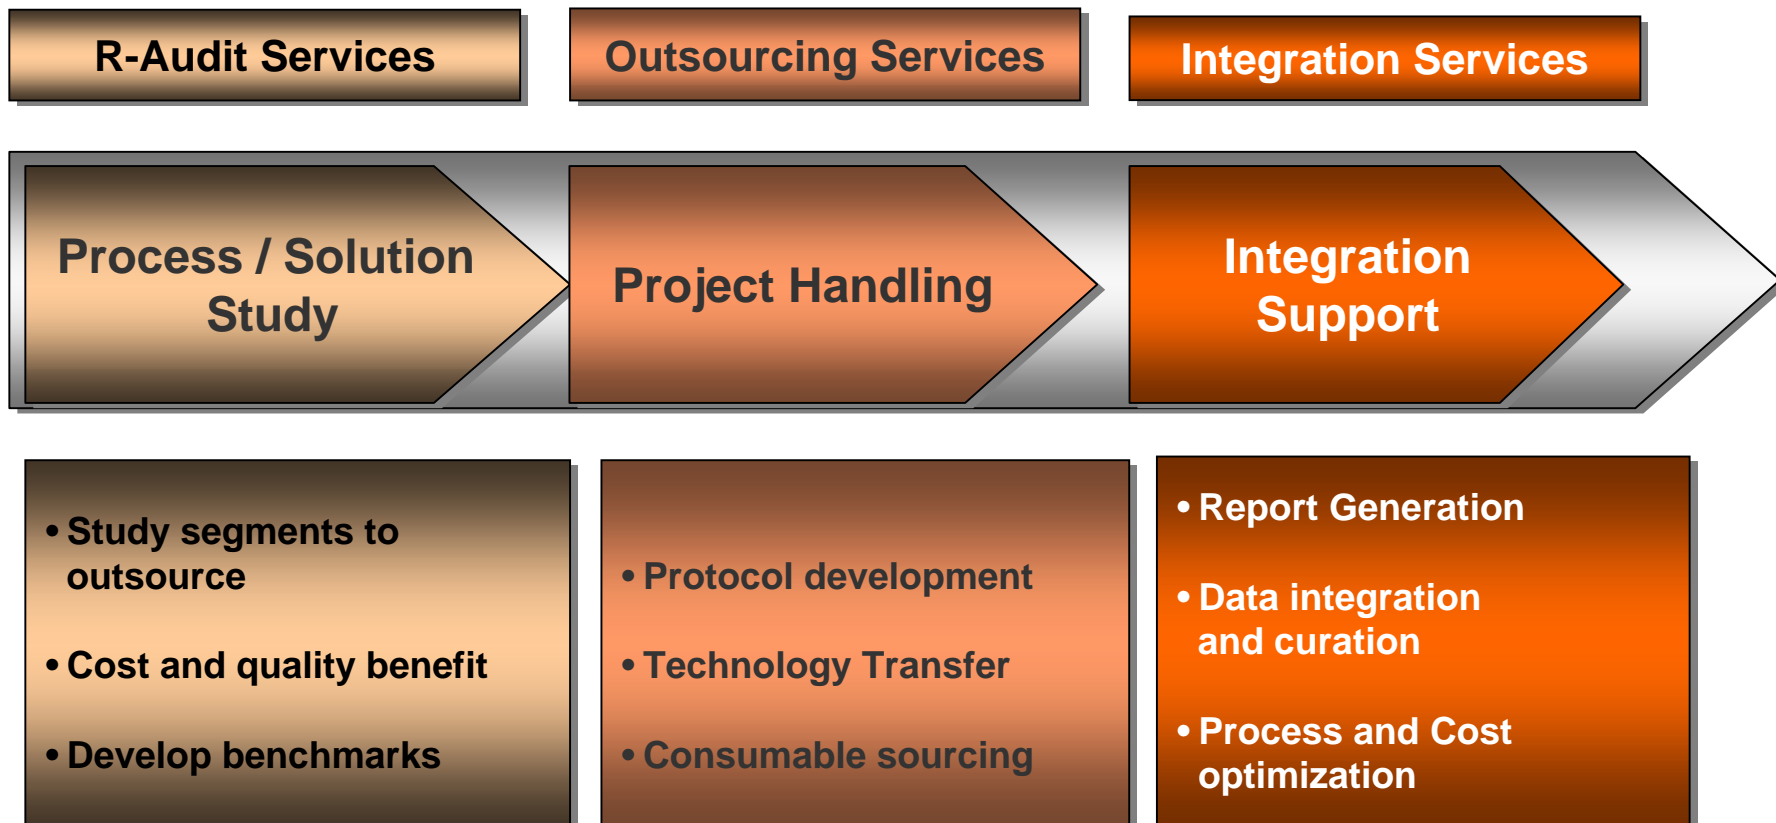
R-Audit Services

Outsourcing Services

Integration Services

Process / Solution Study

Project Handling

Integration Support

• Study segments to outsource

• Cost and quality benefit

• Develop benchmarks

• Protocol development

• Technology Transfer

• Consumable sourcing

• Report Generation

• Data integration and curation

• Process and Cost optimization